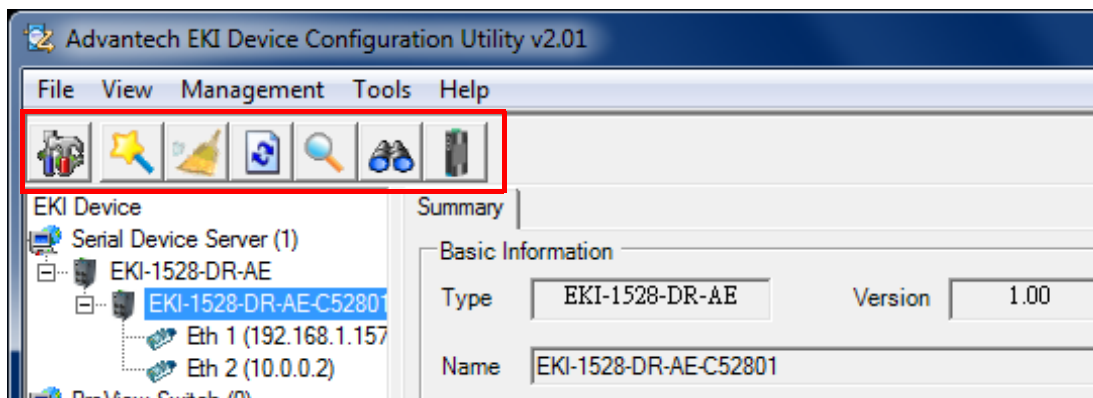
Advantech EKI Device Configuration Utility v2.01

File View Management Tools Help

EKI Device
Serial Device Server (1)
EKI-1528-DR-AE
EKI-1528-DR-AE-C52801
Eth 1 (192.168.1.157
Eth 2 (10.0.0.2)
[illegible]

Summary

Basic Information

Type EKI-1528-DR-AE

Version 1.00

Name EKI-1528-DR-AE-C52801